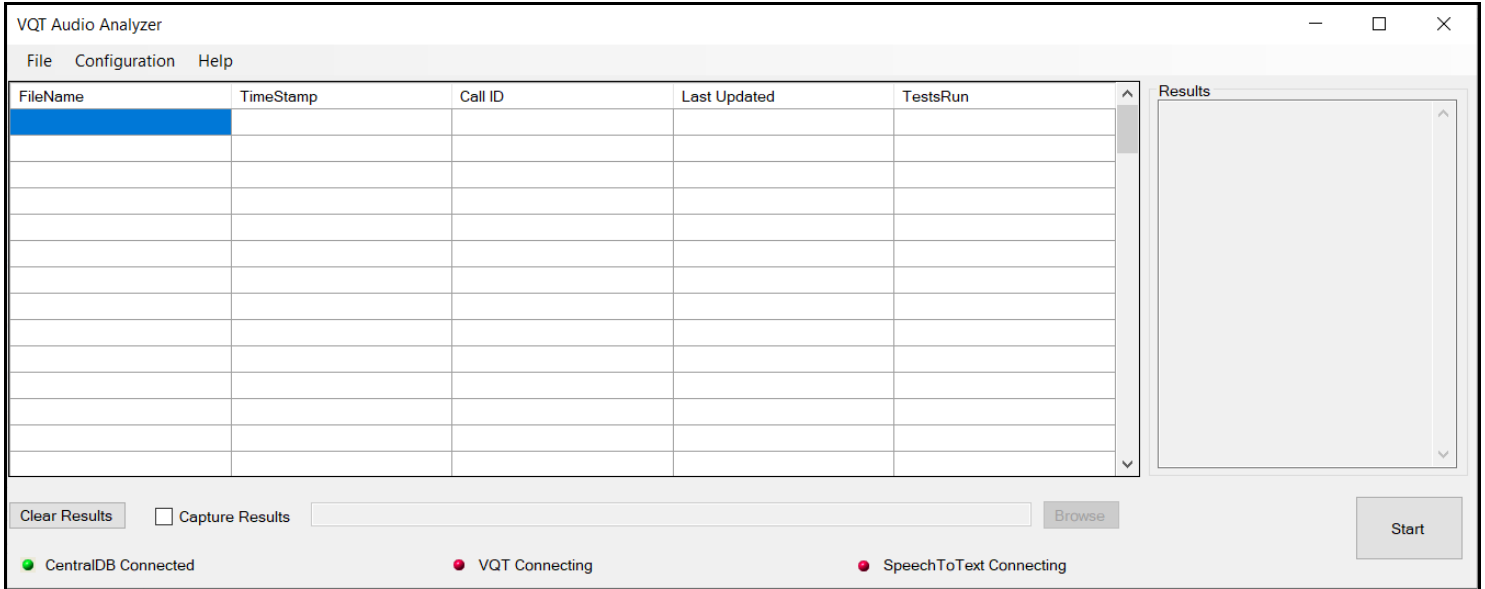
VQT Audio Analyzer

File Configuration Help

| FileName | TimeStamp | Call ID | Last Updated | TestsRun |
|---|---|---|---|---|
| | | | | |

Results

Clear Results

Capture Results

Browse

Start

CentralDB Connected

VQT Connecting

SpeechToText Connecting